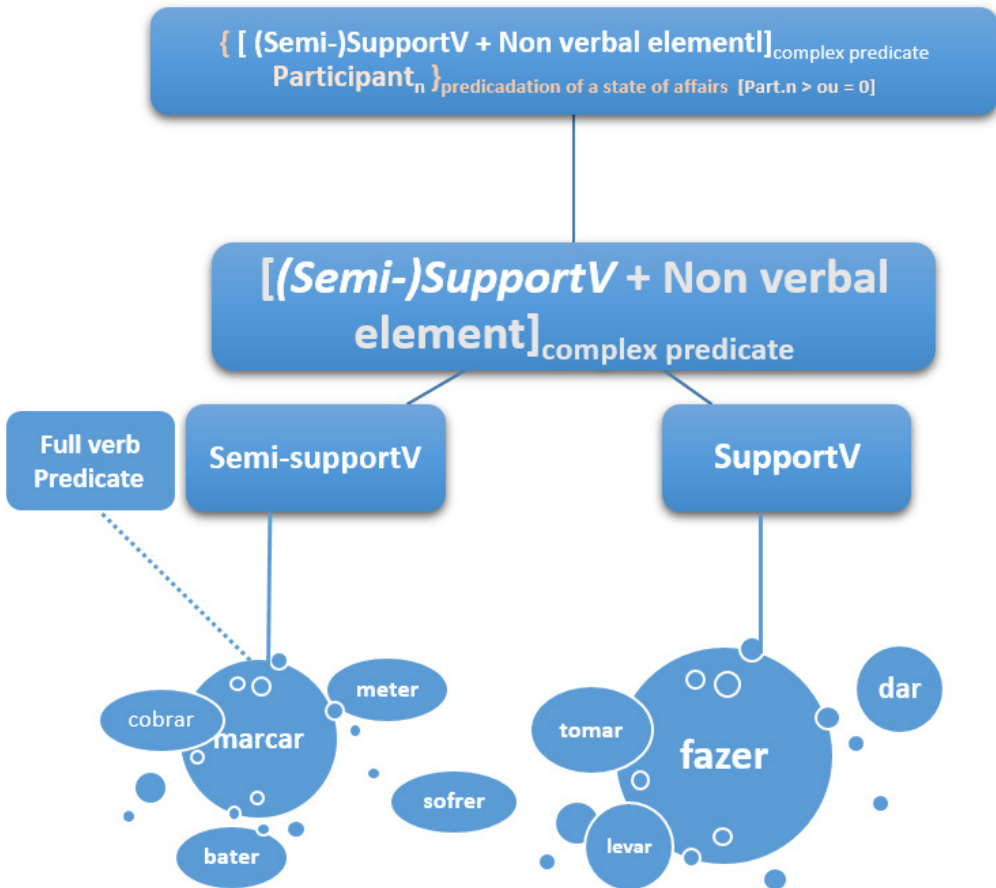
{ [ (Semi-)SupportV + Non verbal elementl]$_{\text{complex predicate}}$ Participant$_{n}$ }$_{\text{predicadation of a state of affairs}}$ [Part.n > ou = 0]

[(Semi-)SupportV + Non verbal element]$_{\text{complex predicate}}$

Full verb Predicate

Semi-supportV

SupportV

meter

cobrar

marcar

sofrer

bater

tomar

fazer

dar

levar